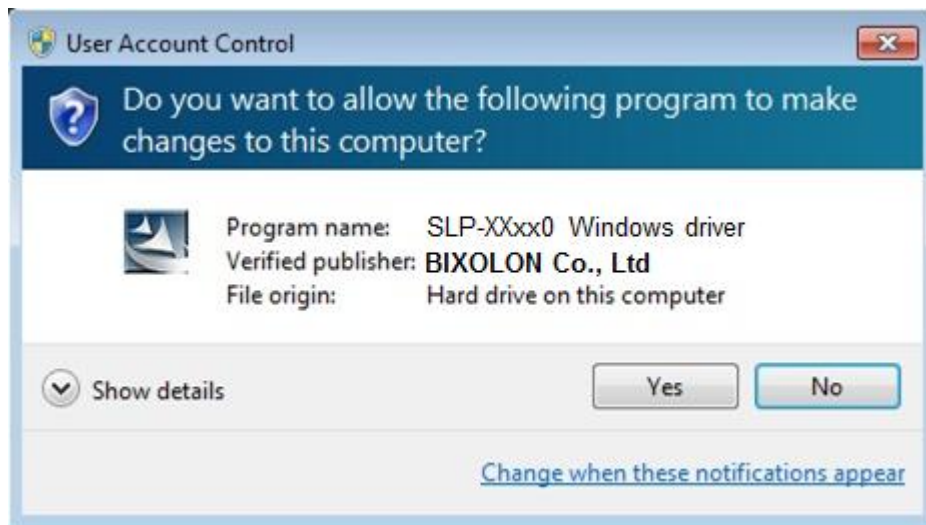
User Account Control

Do you want to allow the following program to make changes to this computer?

Program name: SLP-XXxx0 Windows driver
Verified publisher: BIXOLON Co., Ltd
File origin: Hard drive on this computer

Show details

Yes

No

Change when these notifications appear